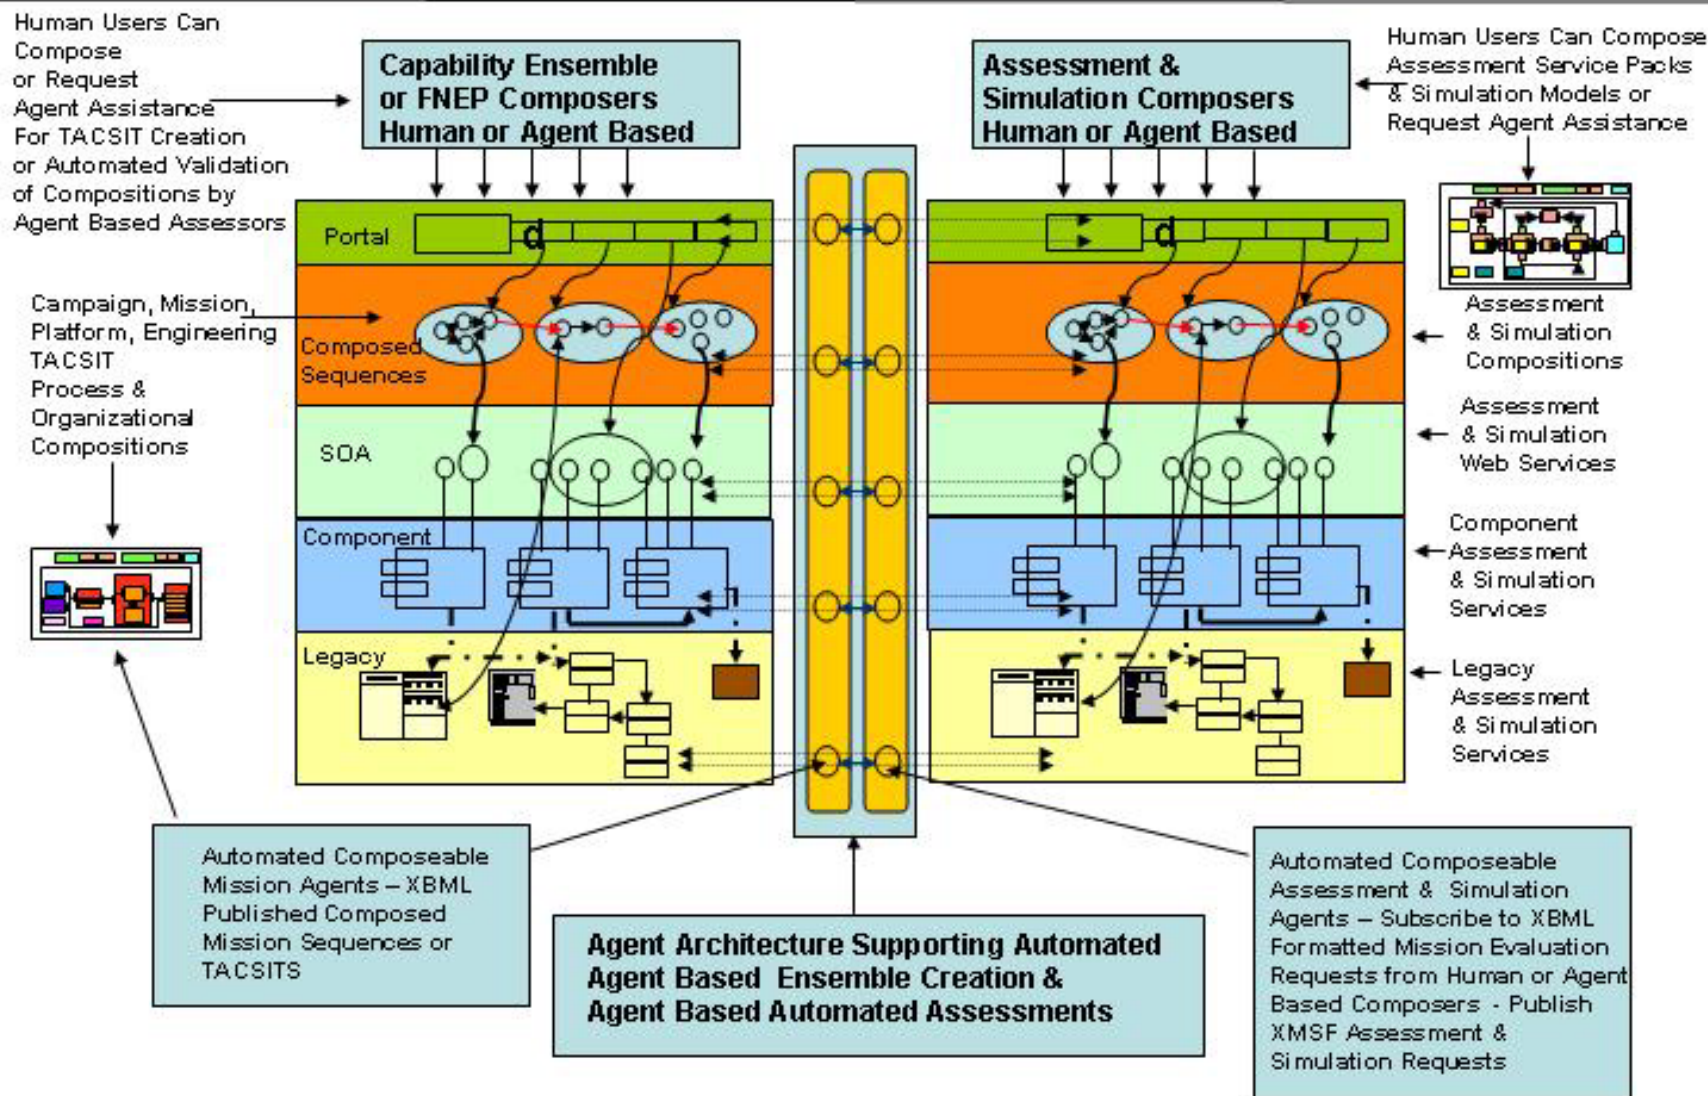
Human Users Can Compose or Request Agent Assistance For TACSIT Creation or Automated Validation of Compositions by Agent Based Assessors

Capability Ensemble or FNEP Composers Human or Agent Based

Assessment & Simulation Composers Human or Agent Based

Human Users Can Compose Assessment Service Packs & Simulation Models or Request Agent Assistance

Portal

Campaign, Mission, Platform, Engineering TACSIT Process & Organizational Compositions

Composed Sequences

Assessment & Simulation Compositions

SOA

Assessment & Simulation Web Services

Component

Component Assessment & Simulation Services

Legacy

Legacy Assessment & Simulation Services

Automated Composeable Mission Agents – XBML Published Composed Mission Sequences or TACSITS

Agent Architecture Supporting Automated Agent Based Ensemble Creation & Agent Based Automated Assessments

Automated Composeable Assessment & Simulation Agents – Subscribe to XBML Formatted Mission Evaluation Requests from Human or Agent Based Composers - Publish XMSF Assessment & Simulation Requests